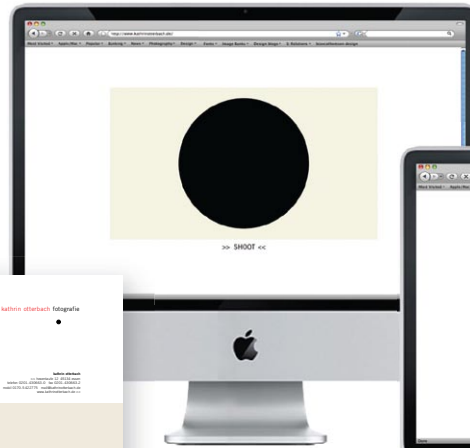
http://www.kathrinotterbach.de/

Most Visited Apple/Mac Transfer Building News Photography Design Fonts Image Banks Design blogs E. Retrieve bisnessthinken design

>> SHOOT <<

kathrin otterbach fotografie

kathrin otterbach
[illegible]

Most Visited Apple/Mac